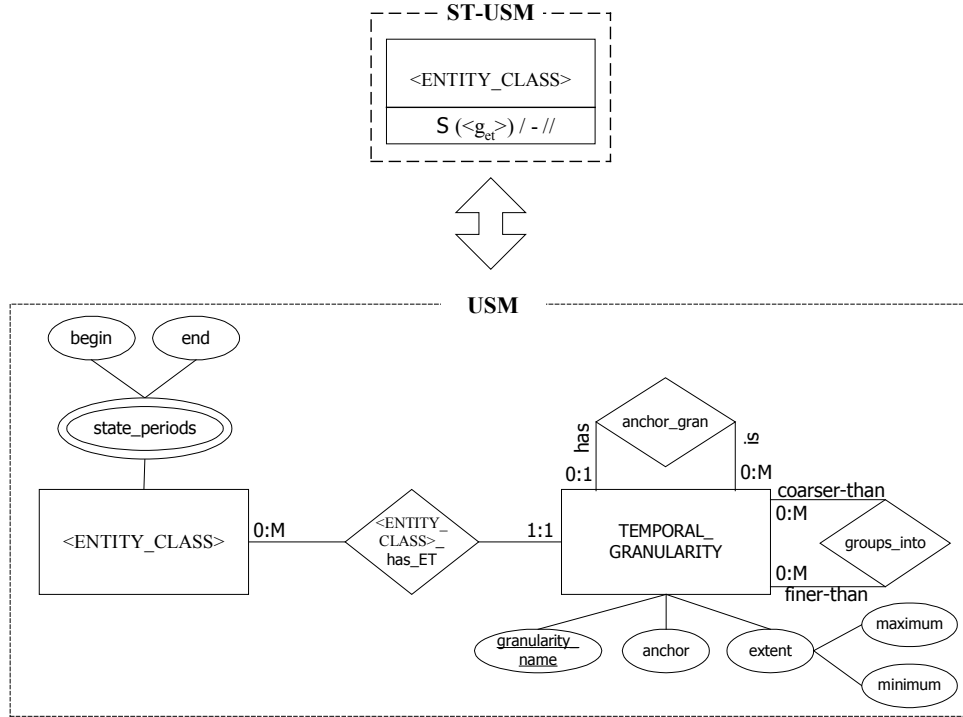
ST-USM

<ENTITY_CLASS>

S ($<g_{et}>$) / - //

USM

begin

end

state_periods

<ENTITY_CLASS>

0:M

<ENTITY_CLASS>_has_ET

1:1

TEMPORAL_GRANULARITY

has

0:1

anchor_gran

is

0:M

coarser-than

0:M

groups_into

0:M

finer-than

granularity_name

anchor

extent

maximum

minimum